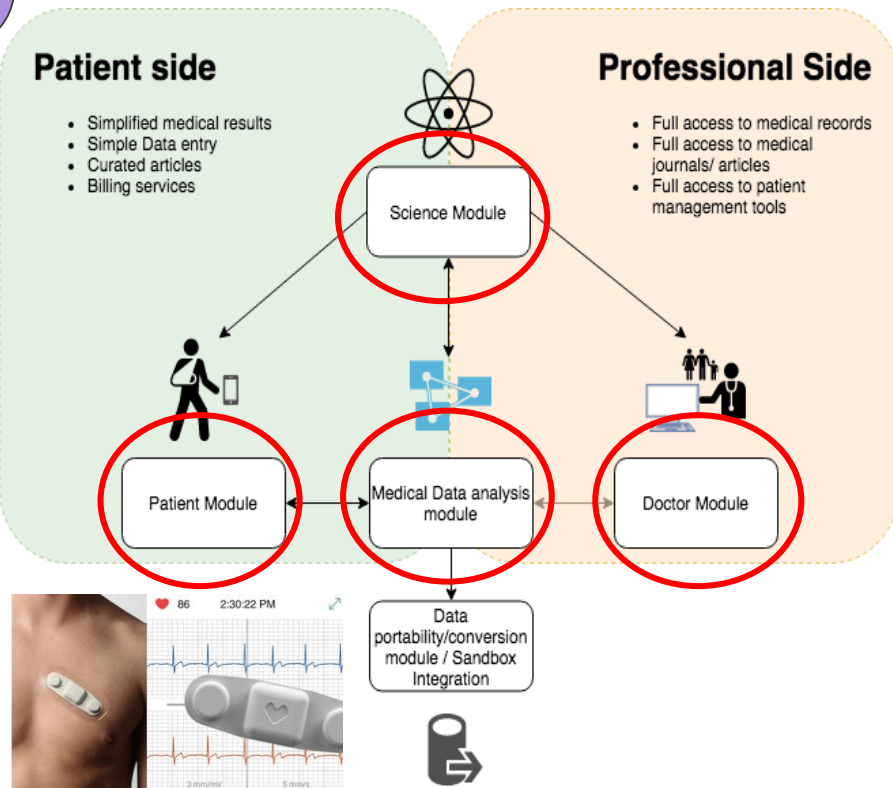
Patient side

- Simplified medical results
- Simple Data entry
- Curated articles
- Billing services

Professional Side

- Full access to medical records
- Full access to medical journals/ articles
- Full access to patient management tools

Science Module

Patient Module

Medical Data analysis module

Doctor Module

Data portability/conversion module / Sandbox Integration

86 2:30:22 PM

3 mm/mV 5 mm/s